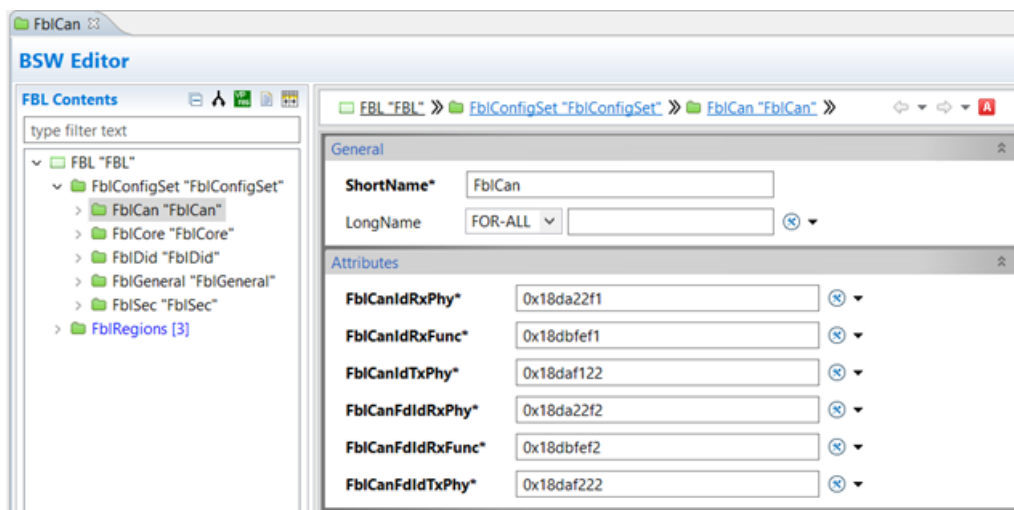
FblCan ☒

BSW Editor

FBL Contents

type filter text

FBL "FBL"
FblConfigSet "FblConfigSet"
FblCan "FblCan"
FblCore "FblCore"
FblDid "FblDid"
FblGeneral "FblGeneral"
FblSec "FblSec"
FblRegions [3]

FBL "FBL" » FblConfigSet "FblConfigSet" » FblCan "FblCan" »

General

ShortName* FblCan

LongName FOR-ALL

Attributes

| | |
|---|---|
| FblCanIdRxPhy* | 0x18da22f1 |
| FblCanIdRxFunc* | 0x18dbfef1 |
| FblCanIdTxPhy* | 0x18daf122 |
| FblCanFdIdRxPhy* | 0x18da22f2 |
| FblCanFdIdRxFunc* | 0x18dbfef2 |
| FblCanFdIdTxPhy* | 0x18daf222 |